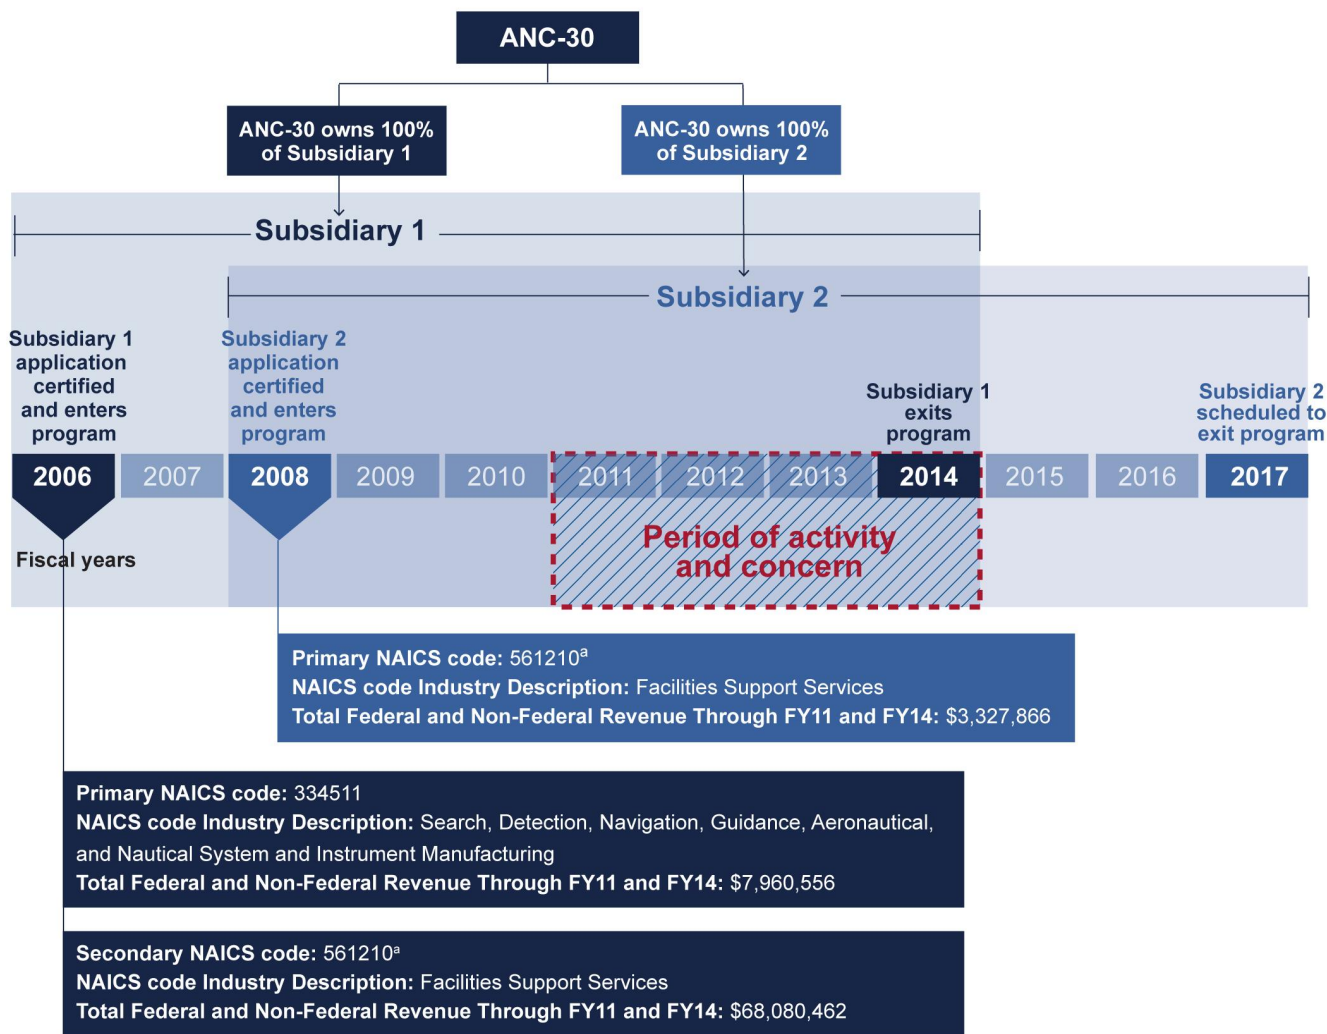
ANC-30

ANC-30 owns 100% of Subsidiary 1

ANC-30 owns 100% of Subsidiary 2

Subsidiary 1

Subsidiary 2

Subsidiary 1 application certified and enters program

Subsidiary 2 application certified and enters program

Subsidiary 1 exits program

Subsidiary 2 scheduled to exit program

2006 2007 2008 2009 2010 2011 2012 2013 2014 2015 2016 2017

Fiscal years

Period of activity and concern

Primary NAICS code: 561210$^a$
NAICS code Industry Description: Facilities Support Services
Total Federal and Non-Federal Revenue Through FY11 and FY14: $3,327,866

Primary NAICS code: 334511
NAICS code Industry Description: Search, Detection, Navigation, Guidance, Aeronautical, and Nautical System and Instrument Manufacturing
Total Federal and Non-Federal Revenue Through FY11 and FY14: $7,960,556

Secondary NAICS code: 561210$^a$
NAICS code Industry Description: Facilities Support Services
Total Federal and Non-Federal Revenue Through FY11 and FY14: $68,080,462